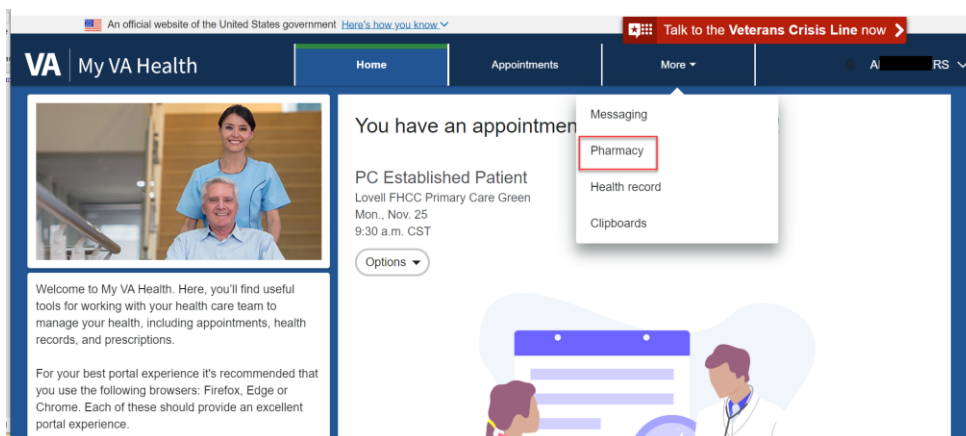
An official website of the United States government Here's how you know

Talk to the Veterans Crisis Line now

VA | My VA Health

Home

Appointments

More

A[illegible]RS

Messaging

Pharmacy

Health record

Clipboards

You have an appointmen

PC Established Patient
Lovell FHCC Primary Care Green
Mon., Nov. 25
9:30 a.m. CST

Options

Welcome to My VA Health. Here, you'll find useful tools for working with your health care team to manage your health, including appointments, health records, and prescriptions.

For your best portal experience it's recommended that you use the following browsers: Firefox, Edge or Chrome. Each of these should provide an excellent portal experience.